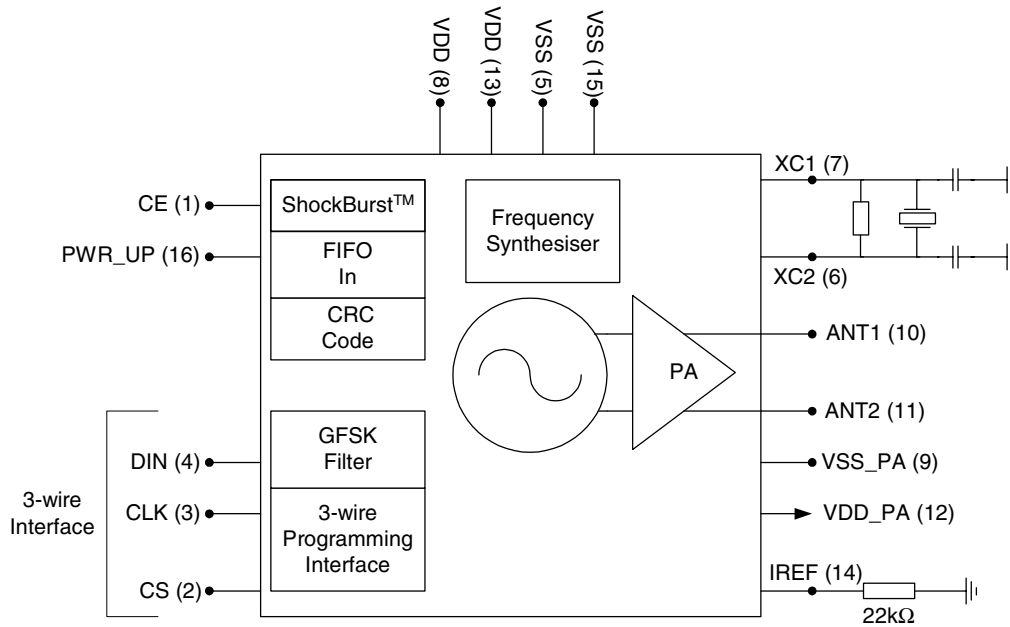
VDD (8)
VDD (13)
VSS (5)
VSS (15)

CE (1)
PWR_UP (16)

ShockBurst$^{TM}$
FIFO In
CRC Code

Frequency Synthesiser

XC1 (7)
XC2 (6)

PA

ANT1 (10)
ANT2 (11)

3-wire Interface

DIN (4)
CLK (3)
CS (2)

GFSK Filter
3-wire Programming Interface

VSS_PA (9)
VDD_PA (12)
IREF (14)
22k$\Omega$